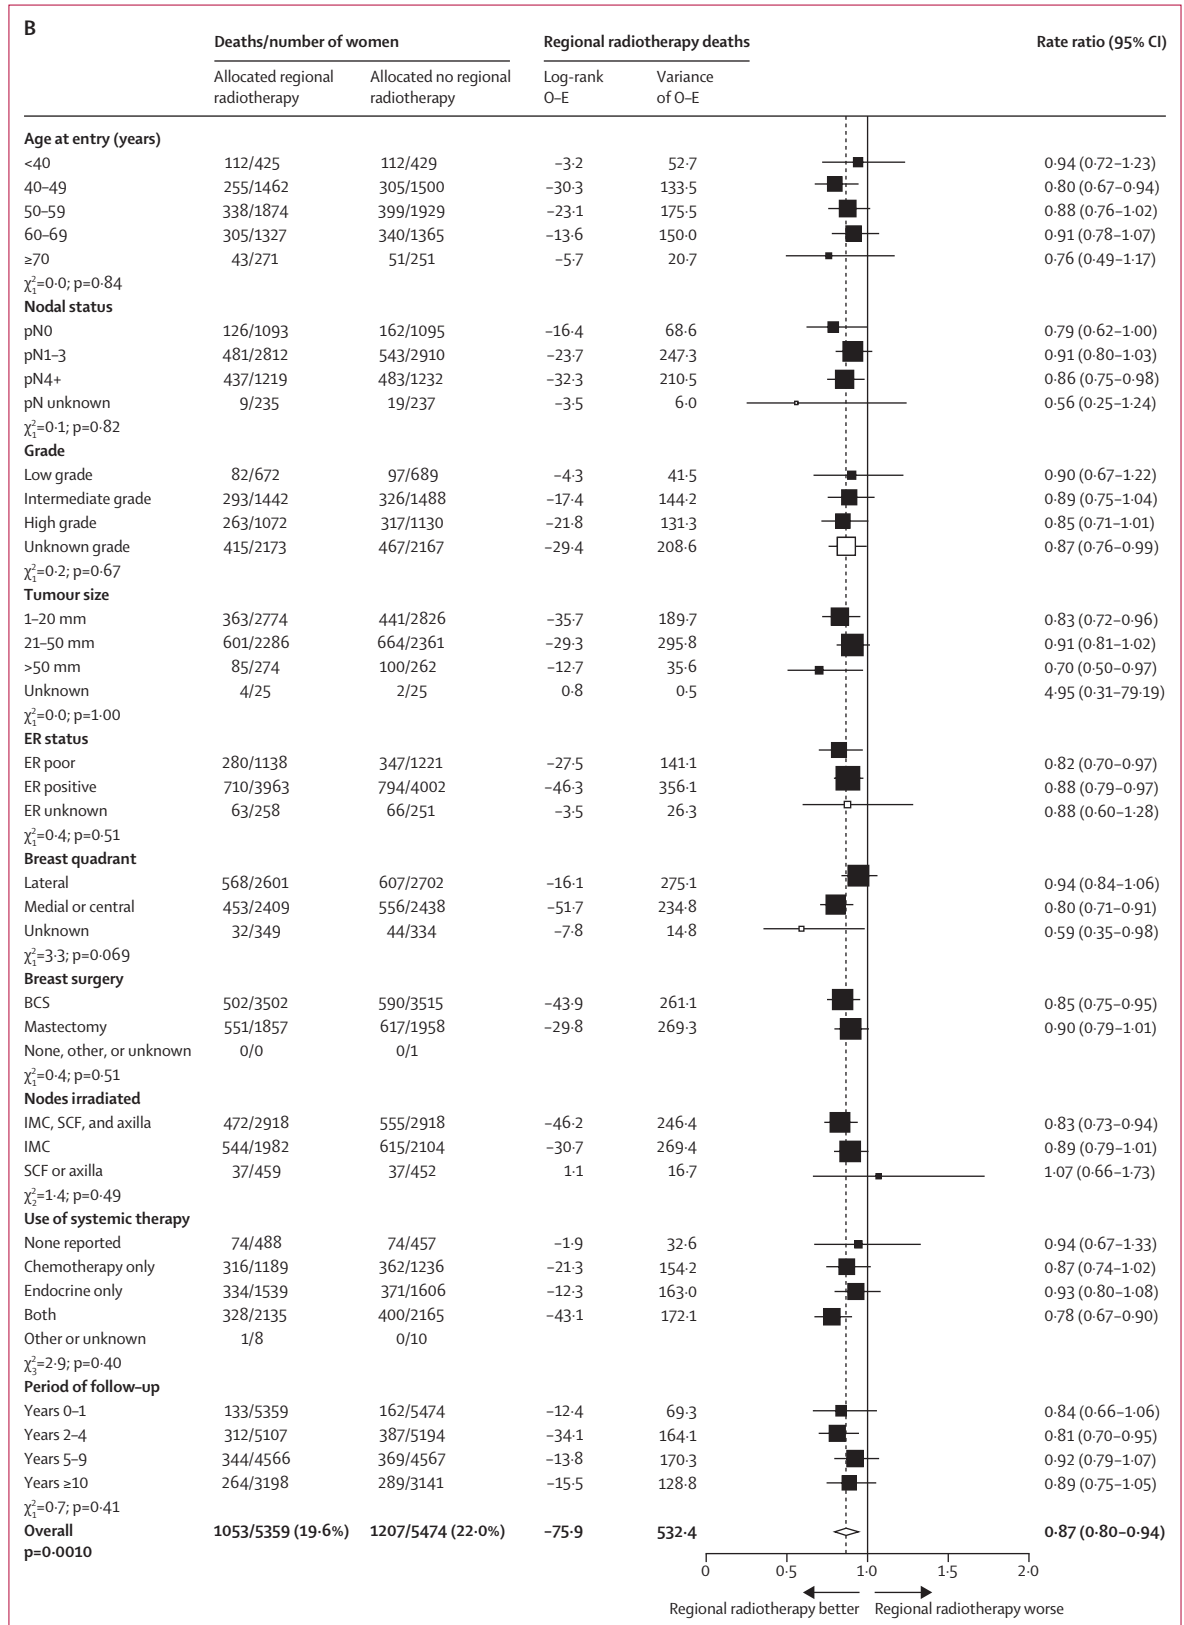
B

| | Deaths/number of women | | Regional radiotherapy deaths | | Rate ratio (95% CI) |
|---|---|---|---|---|---|
| | Allocated regional radiotherapy | Allocated no regional radiotherapy | Log-rank O–E | Variance of O–E | |
| **Age at entry (years)** | | | | | |
| <40 | 112/425 | 112/429 | −3·2 | 52·7 | 0·94 (0·72–1·23) |
| 40–49 | 255/1462 | 305/1500 | −30·3 | 133·5 | 0·80 (0·67–0·94) |
| 50–59 | 338/1874 | 399/1929 | −23·1 | 175·5 | 0·88 (0·76–1·02) |
| 60–69 | 305/1327 | 340/1365 | −13·6 | 150·0 | 0·91 (0·78–1·07) |
| ≥70 | 43/271 | 51/251 | −5·7 | 20·7 | 0·76 (0·49–1·17) |
| $\chi^2_1$=0·0; p=0·84 | | | | | |
| **Nodal status** | | | | | |
| pN0 | 126/1093 | 162/1095 | −16·4 | 68·6 | 0·79 (0·62–1·00) |
| pN1–3 | 481/2812 | 543/2910 | −23·7 | 247·3 | 0·91 (0·80–1·03) |
| pN4+ | 437/1219 | 483/1232 | −32·3 | 210·5 | 0·86 (0·75–0·98) |
| pN unknown | 9/235 | 19/237 | −3·5 | 6·0 | 0·56 (0·25–1·24) |
| $\chi^2_1$=0·1; p=0·82 | | | | | |
| **Grade** | | | | | |
| Low grade | 82/672 | 97/689 | −4·3 | 41·5 | 0·90 (0·67–1·22) |
| Intermediate grade | 293/1442 | 326/1488 | −17·4 | 144·2 | 0·89 (0·75–1·04) |
| High grade | 263/1072 | 317/1130 | −21·8 | 131·3 | 0·85 (0·71–1·01) |
| Unknown grade | 415/2173 | 467/2167 | −29·4 | 208·6 | 0·87 (0·76–0·99) |
| $\chi^2_1$=0·2; p=0·67 | | | | | |
| **Tumour size** | | | | | |
| 1–20 mm | 363/2774 | 441/2826 | −35·7 | 189·7 | 0·83 (0·72–0·96) |
| 21–50 mm | 601/2286 | 664/2361 | −29·3 | 295·8 | 0·91 (0·81–1·02) |
| >50 mm | 85/274 | 100/262 | −12·7 | 35·6 | 0·70 (0·50–0·97) |
| Unknown | 4/25 | 2/25 | 0·8 | 0·5 | 4·95 (0·31–79·19) |
| $\chi^2_1$=0·0; p=1·00 | | | | | |
| **ER status** | | | | | |
| ER poor | 280/1138 | 347/1221 | −27·5 | 141·1 | 0·82 (0·70–0·97) |
| ER positive | 710/3963 | 794/4002 | −46·3 | 356·1 | 0·88 (0·79–0·97) |
| ER unknown | 63/258 | 66/251 | −3·5 | 26·3 | 0·88 (0·60–1·28) |
| $\chi^2_1$=0·4; p=0·51 | | | | | |
| **Breast quadrant** | | | | | |
| Lateral | 568/2601 | 607/2702 | −16·1 | 275·1 | 0·94 (0·84–1·06) |
| Medial or central | 453/2409 | 556/2438 | −51·7 | 234·8 | 0·80 (0·71–0·91) |
| Unknown | 32/349 | 44/334 | −7·8 | 14·8 | 0·59 (0·35–0·98) |
| $\chi^2_1$=3·3; p=0·069 | | | | | |
| **Breast surgery** | | | | | |
| BCS | 502/3502 | 590/3515 | −43·9 | 261·1 | 0·85 (0·75–0·95) |
| Mastectomy | 551/1857 | 617/1958 | −29·8 | 269·3 | 0·90 (0·79–1·01) |
| None, other, or unknown | 0/0 | 0/1 | | | |
| $\chi^2_1$=0·4; p=0·51 | | | | | |
| **Nodes irradiated** | | | | | |
| IMC, SCF, and axilla | 472/2918 | 555/2918 | −46·2 | 246·4 | 0·83 (0·73–0·94) |
| IMC | 544/1982 | 615/2104 | −30·7 | 269·4 | 0·89 (0·79–1·01) |
| SCF or axilla | 37/459 | 37/452 | 1·1 | 16·7 | 1·07 (0·66–1·73) |
| $\chi^2_2$=1·4; p=0·49 | | | | | |
| **Use of systemic therapy** | | | | | |
| None reported | 74/488 | 74/457 | −1·9 | 32·6 | 0·94 (0·67–1·33) |
| Chemotherapy only | 316/1189 | 362/1236 | −21·3 | 154·2 | 0·87 (0·74–1·02) |
| Endocrine only | 334/1539 | 371/1606 | −12·3 | 163·0 | 0·93 (0·80–1·08) |
| Both | 328/2135 | 400/2165 | −43·1 | 172·1 | 0·78 (0·67–0·90) |
| Other or unknown | 1/8 | 0/10 | | | |
| $\chi^2_3$=2·9; p=0·40 | | | | | |
| **Period of follow-up** | | | | | |
| Years 0–1 | 133/5359 | 162/5474 | −12·4 | 69·3 | 0·84 (0·66–1·06) |
| Years 2–4 | 312/5107 | 387/5194 | −34·1 | 164·1 | 0·81 (0·70–0·95) |
| Years 5–9 | 344/4566 | 369/4567 | −13·8 | 170·3 | 0·92 (0·79–1·07) |
| Years ≥10 | 264/3198 | 289/3141 | −15·5 | 128·8 | 0·89 (0·75–1·05) |
| $\chi^2_1$=0·7; p=0·41 | | | | | |
| **Overall p=0·0010** | **1053/5359 (19·6%)** | **1207/5474 (22·0%)** | **−75·9** | **532·4** | **0·87 (0·80–0·94)** |

0 0·5 1·0 1·5 2·0

Regional radiotherapy better Regional radiotherapy worse